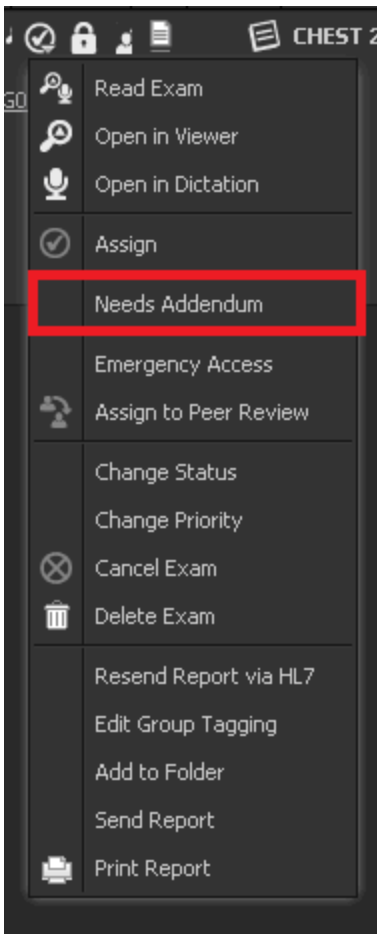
CHEST 2

G0

Read Exam
Open in Viewer
Open in Dictation

Assign

Needs Addendum

Emergency Access
Assign to Peer Review

Change Status
Change Priority
Cancel Exam
Delete Exam

Resend Report via HL7
Edit Group Tagging
Add to Folder
Send Report
Print Report